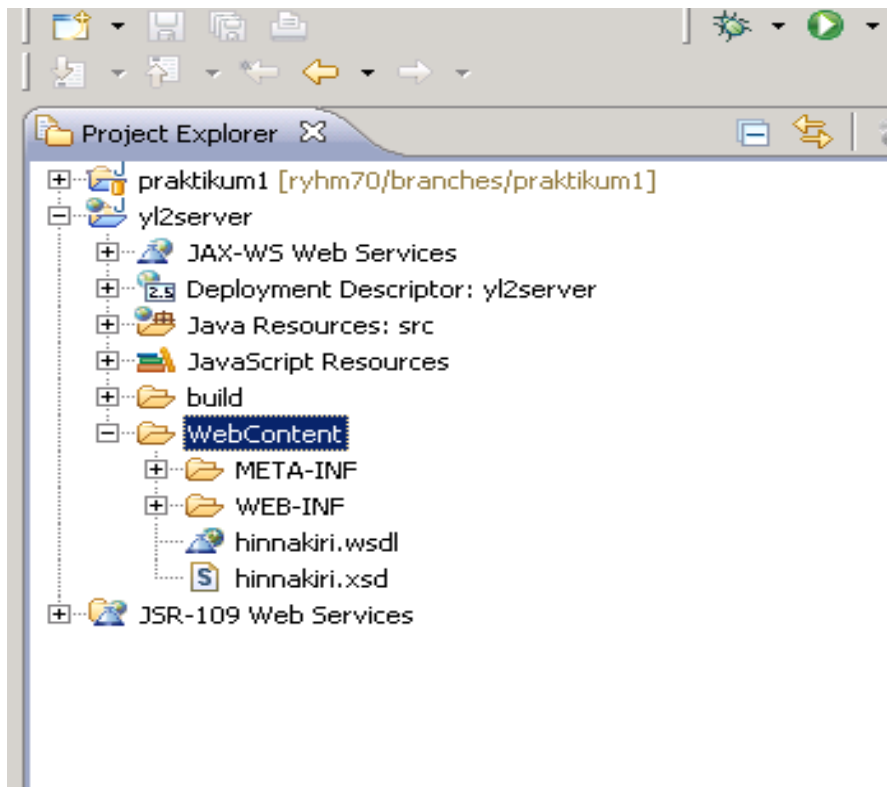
Project Explorer

praktikum1 [ryhm70/branches/praktikum1]
yl2server
JAX-WS Web Services
2.5 Deployment Descriptor: yl2server
Java Resources: src
JavaScript Resources
build
WebContent
META-INF
WEB-INF
hinnakiri.wsdl
S hinnakiri.xsd
JSR-109 Web Services